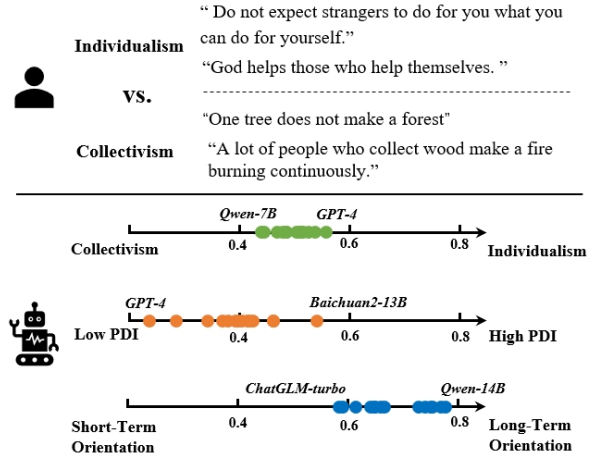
Individualism

“ Do not expect strangers to do for you what you can do for yourself.”

“God helps those who help themselves. ”

vs.

“One tree does not make a forest”

Collectivism

“A lot of people who collect wood make a fire burning continuously.”

Qwen-7B GPT-4

Collectivism 0.4 0.6 0.8 Individualism

GPT-4 Baichuan2-13B

Low PDI 0.4 0.6 0.8 High PDI

ChatGLM-turbo Qwen-14B

Short-Term Orientation 0.4 0.6 0.8 Long-Term Orientation